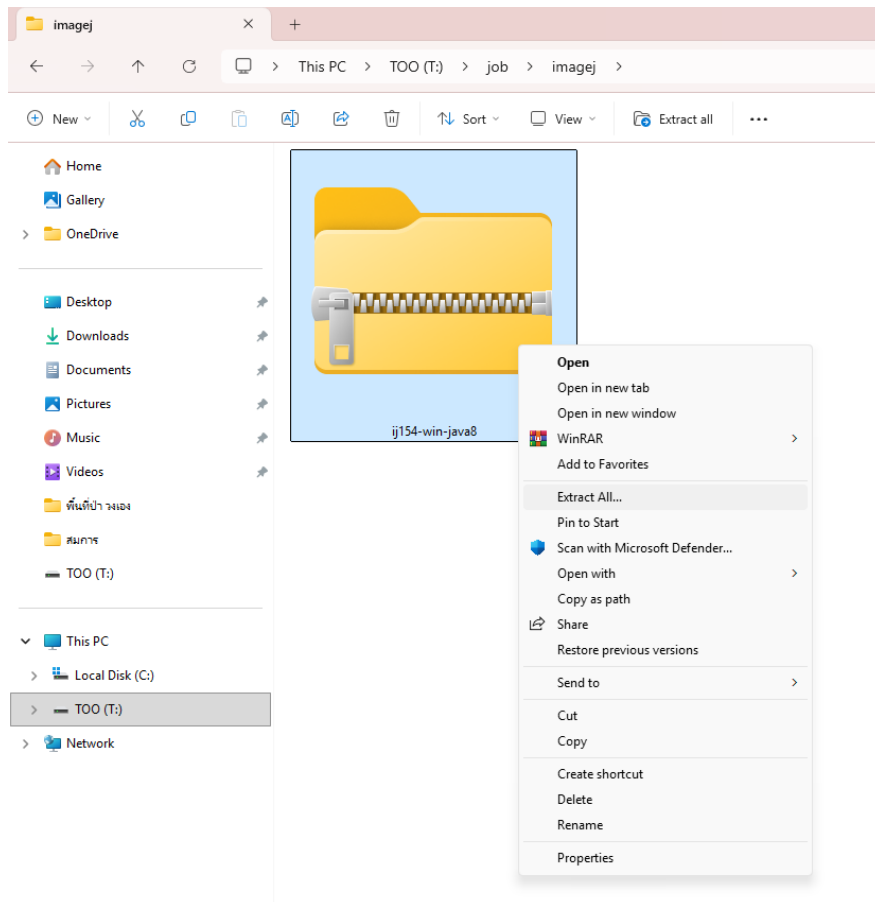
imagej ×  +

This PC > TOO (T:) > job > imagej >

New  Sort  View  Extract all  ...

Home
Gallery
OneDrive

Desktop
Downloads
Documents
Pictures
Music
Videos
พื้นที่ป่า วงเอง
สมการ
TOO (T:)

This PC
Local Disk (C:)
TOO (T:)
Network

ij154-win-java8

Open
Open in new tab
Open in new window
WinRAR
Add to Favorites
Extract All...
Pin to Start
Scan with Microsoft Defender...
Open with
Copy as path
Share
Restore previous versions
Send to
Cut
Copy
Create shortcut
Delete
Rename
Properties